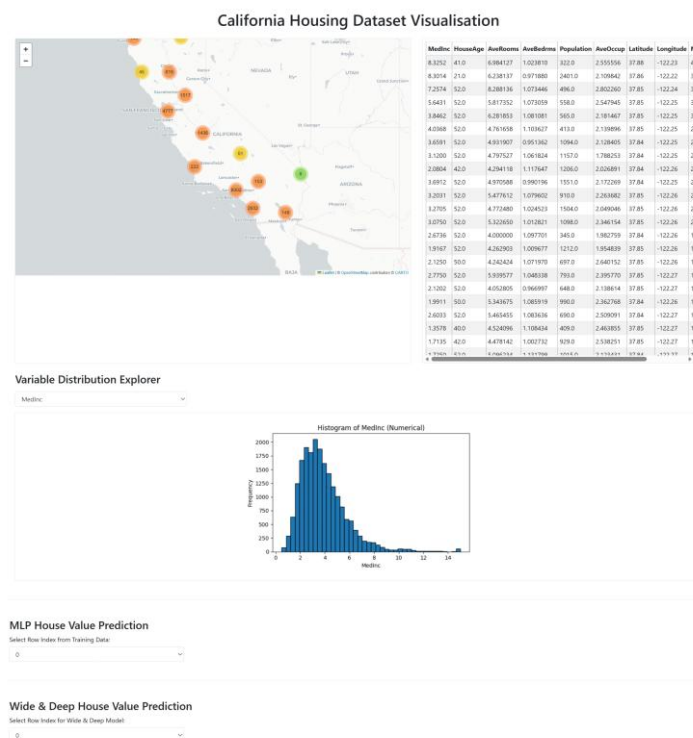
California Housing Dataset Visualisation

+
−

NEVADA
UTAH
CALIFORNIA
ARIZONA
BAJA

Leaflet | © OpenStreetMap contributors © CARTO

| MedInc | HouseAge | AveRooms | AveBedrms | Population | AveOccup | Latitude | Longitude |
|---|---|---|---|---|---|---|---|
| 8.3252 | 41.0 | 6.984127 | 1.023810 | 322.0 | 2.555556 | 37.88 | -122.23 |
| 8.3014 | 21.0 | 6.238137 | 0.971880 | 2401.0 | 2.109842 | 37.86 | -122.22 |
| 7.2574 | 52.0 | 8.288136 | 1.073446 | 496.0 | 2.802260 | 37.85 | -122.24 |
| 5.6431 | 52.0 | 5.817352 | 1.073059 | 558.0 | 2.547945 | 37.85 | -122.25 |
| 3.8462 | 52.0 | 6.281853 | 1.081081 | 565.0 | 2.181467 | 37.85 | -122.25 |
| 4.0368 | 52.0 | 4.761658 | 1.103627 | 413.0 | 2.139896 | 37.85 | -122.25 |
| 3.6591 | 52.0 | 4.931907 | 0.951362 | 1094.0 | 2.128405 | 37.84 | -122.25 |
| 3.1200 | 52.0 | 4.797527 | 1.061824 | 1157.0 | 1.788253 | 37.84 | -122.25 |
| 2.0804 | 42.0 | 4.294118 | 1.117647 | 1206.0 | 2.026891 | 37.84 | -122.26 |
| 3.6912 | 52.0 | 4.970588 | 0.990196 | 1551.0 | 2.172269 | 37.84 | -122.25 |
| 3.2031 | 52.0 | 5.477612 | 1.079602 | 910.0 | 2.263682 | 37.85 | -122.26 |
| 3.2705 | 52.0 | 4.772480 | 1.024523 | 1504.0 | 2.049046 | 37.85 | -122.26 |
| 3.0750 | 52.0 | 5.322650 | 1.012821 | 1098.0 | 2.346154 | 37.85 | -122.26 |
| 2.6736 | 52.0 | 4.000000 | 1.097701 | 345.0 | 1.982759 | 37.84 | -122.26 |
| 1.9167 | 52.0 | 4.262903 | 1.009677 | 1212.0 | 1.954839 | 37.85 | -122.26 |
| 2.1250 | 50.0 | 4.242424 | 1.071970 | 697.0 | 2.640152 | 37.85 | -122.26 |
| 2.7750 | 52.0 | 5.939577 | 1.048338 | 793.0 | 2.395770 | 37.85 | -122.27 |
| 2.1202 | 52.0 | 4.052805 | 0.966997 | 648.0 | 2.138614 | 37.85 | -122.27 |
| 1.9911 | 50.0 | 5.343675 | 1.085919 | 990.0 | 2.362768 | 37.84 | -122.26 |
| 2.6033 | 52.0 | 5.465455 | 1.083636 | 690.0 | 2.509091 | 37.84 | -122.27 |
| 1.3578 | 40.0 | 4.524096 | 1.108434 | 409.0 | 2.463855 | 37.85 | -122.27 |
| 1.7135 | 42.0 | 4.478142 | 1.002732 | 929.0 | 2.538251 | 37.85 | -122.27 |

Variable Distribution Explorer

MedInc

Histogram of MedInc (Numerical)

Frequency

MedInc

0 2 4 6 8 10 12 14

0 250 500 750 1000 1250 1500 1750 2000

MLP House Value Prediction

Select Row Index from Training Data:

0

Wide & Deep House Value Prediction

Select Row Index for Wide & Deep Model:

0